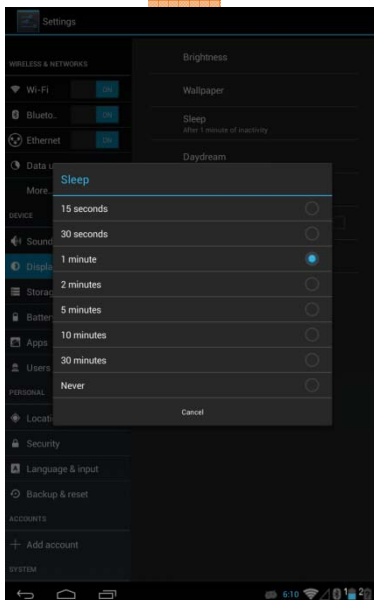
Settings

WIRELESS & NETWORKS

Wi-Fi ON

Blueto.. ON

Ethernet ON

Data u

More...

DEVICE

Sound

Displa

Storag

Batter

Apps

Users

PERSONAL

Locati

Security

Language & input

Backup & reset

ACCOUNTS

+ Add account

SYSTEM

Brightness

Wallpaper

Sleep
After 1 minute of inactivity

Daydream

Sleep

15 seconds

30 seconds

1 minute

2 minutes

5 minutes

10 minutes

30 minutes

Never

Cancel

6:10